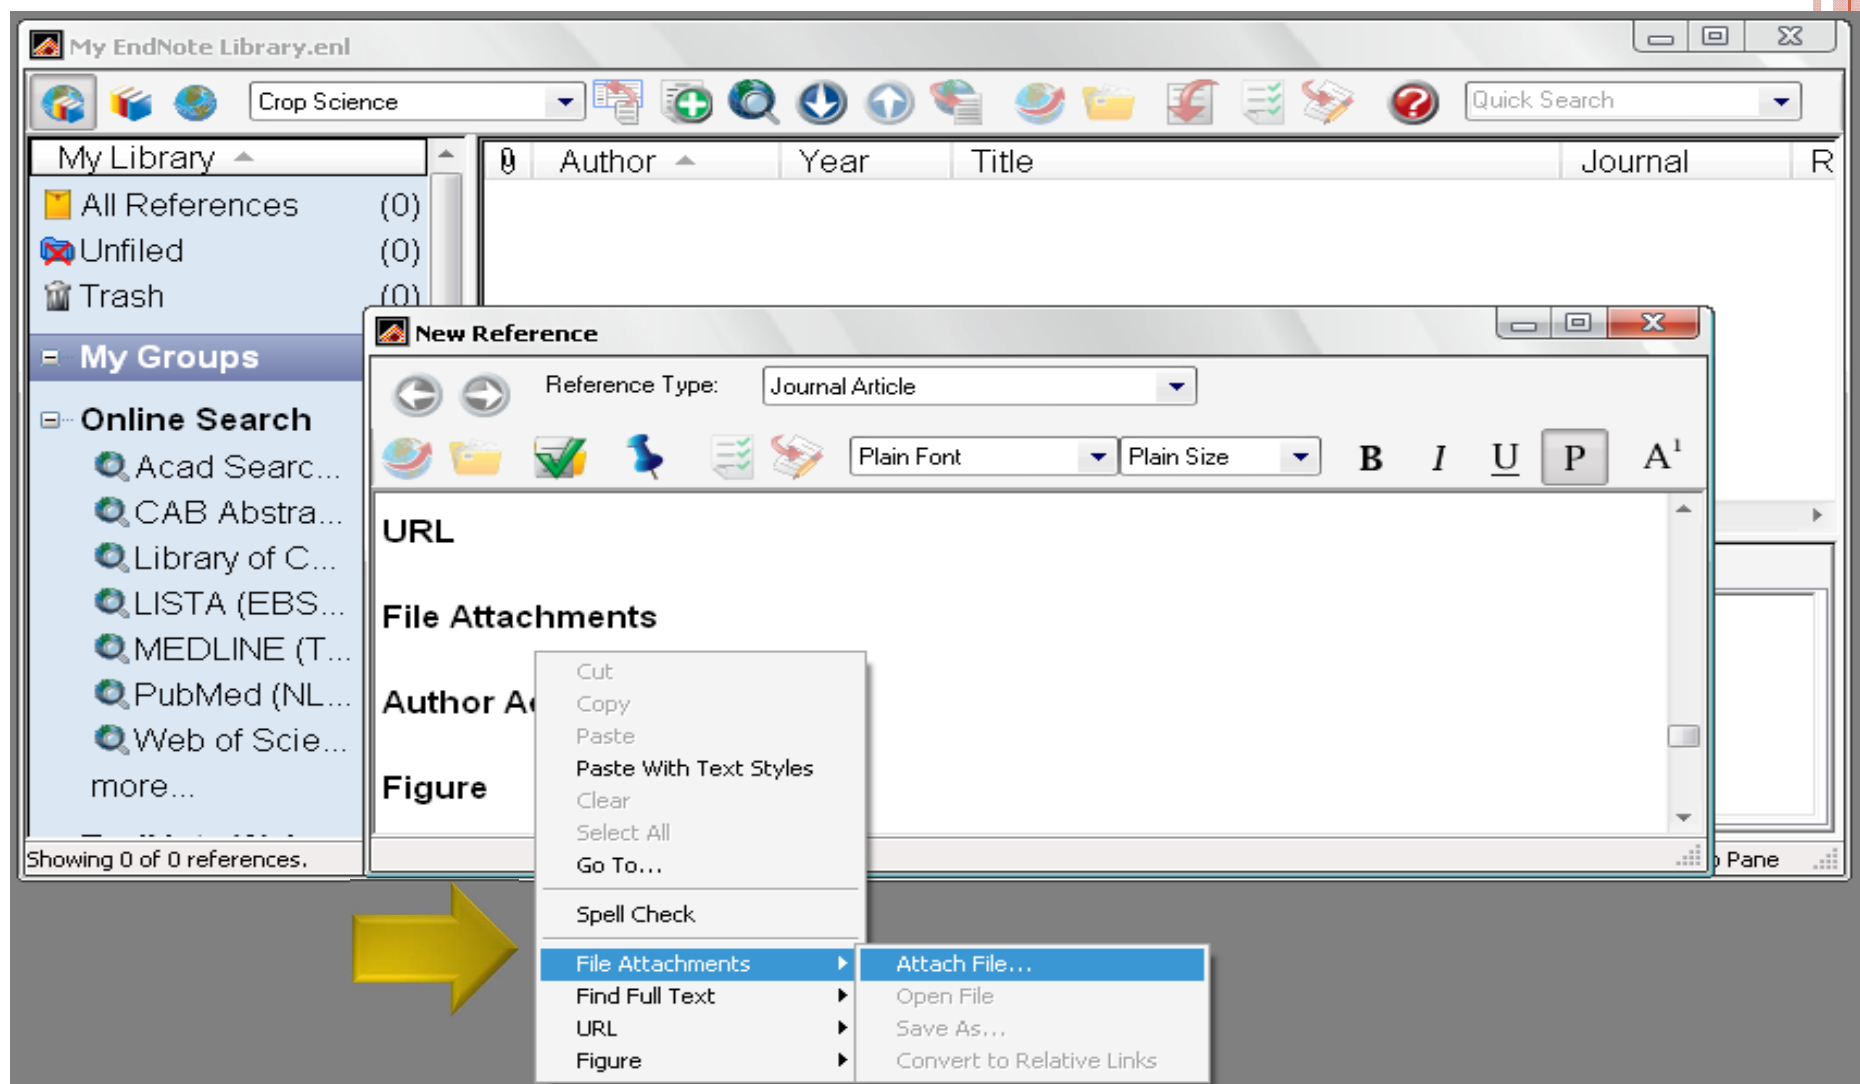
My EndNote Library.enl

Crop Science

Quick Search

My Library

All References (0)
Unfiled (0)
Trash (0)

My Groups

Online Search
Acad Searc...
CAB Abstra...
Library of C...
LISTA (EBS...
MEDLINE (T...
PubMed (NL...
Web of Scie...
more...

Showing 0 of 0 references.

| 0 | Author | Year | Title | Journal | R |
|---|---|---|---|---|---|

New Reference

Reference Type: Journal Article

Plain Font
Plain Size
B I U P $A^1$

URL

File Attachments

Author A

Figure

Cut
Copy
Paste
Paste With Text Styles
Clear
Select All
Go To...
Spell Check
File Attachments
Find Full Text
URL
Figure

Attach File...
Open File
Save As...
Convert to Relative Links

Pane